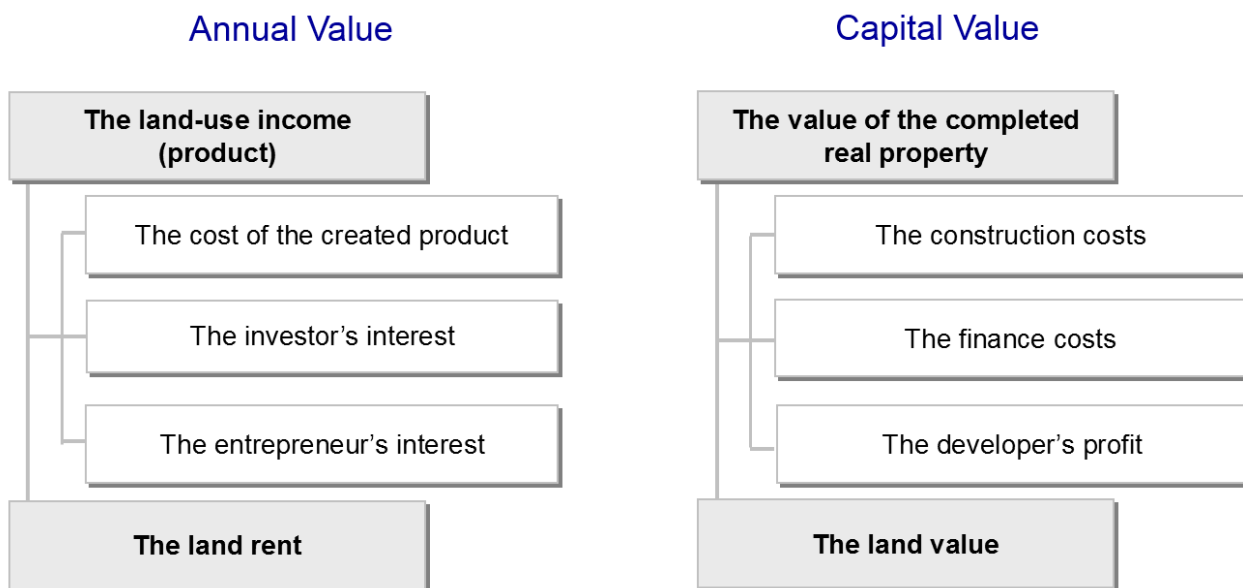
Annual Value

The land-use income (product)

The cost of the created product

The investor’s interest

The entrepreneur’s interest

The land rent

Capital Value

The value of the completed real property

The construction costs

The finance costs

The developer’s profit

The land value